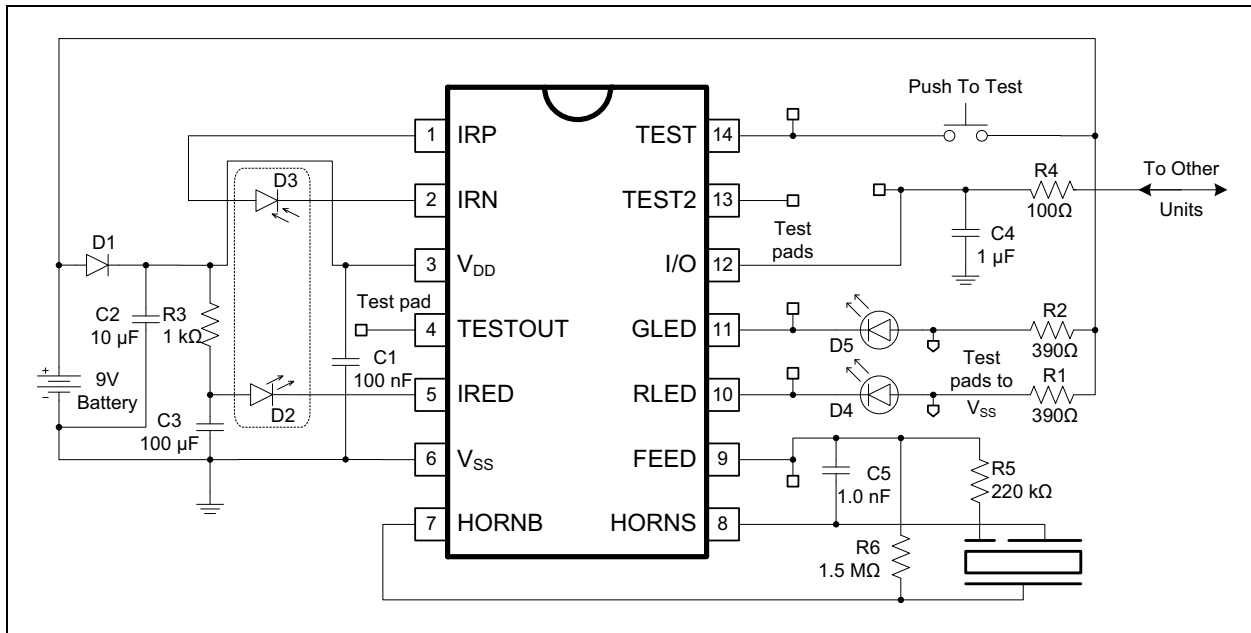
Push To Test

1 IRP
2 IRN
3 $V_{DD}$
4 TESTOUT
5 IRED
6 $V_{SS}$
7 HORNB

TEST 14
TEST2 13
I/O 12
GLED 11
RLED 10
FEED 9
HORNS 8

D3
D1
C2 10 µF
R3 1 kΩ
+ 9V Battery
C3 100 µF
D2
Test pad
C1 100 nF

Test pads
R4 100Ω
To Other Units
C4 1 µF
D5
R2 390Ω
Test pads to $V_{SS}$
D4
R1 390Ω
C5 1.0 nF
R5 220 kΩ
R6 1.5 MΩ